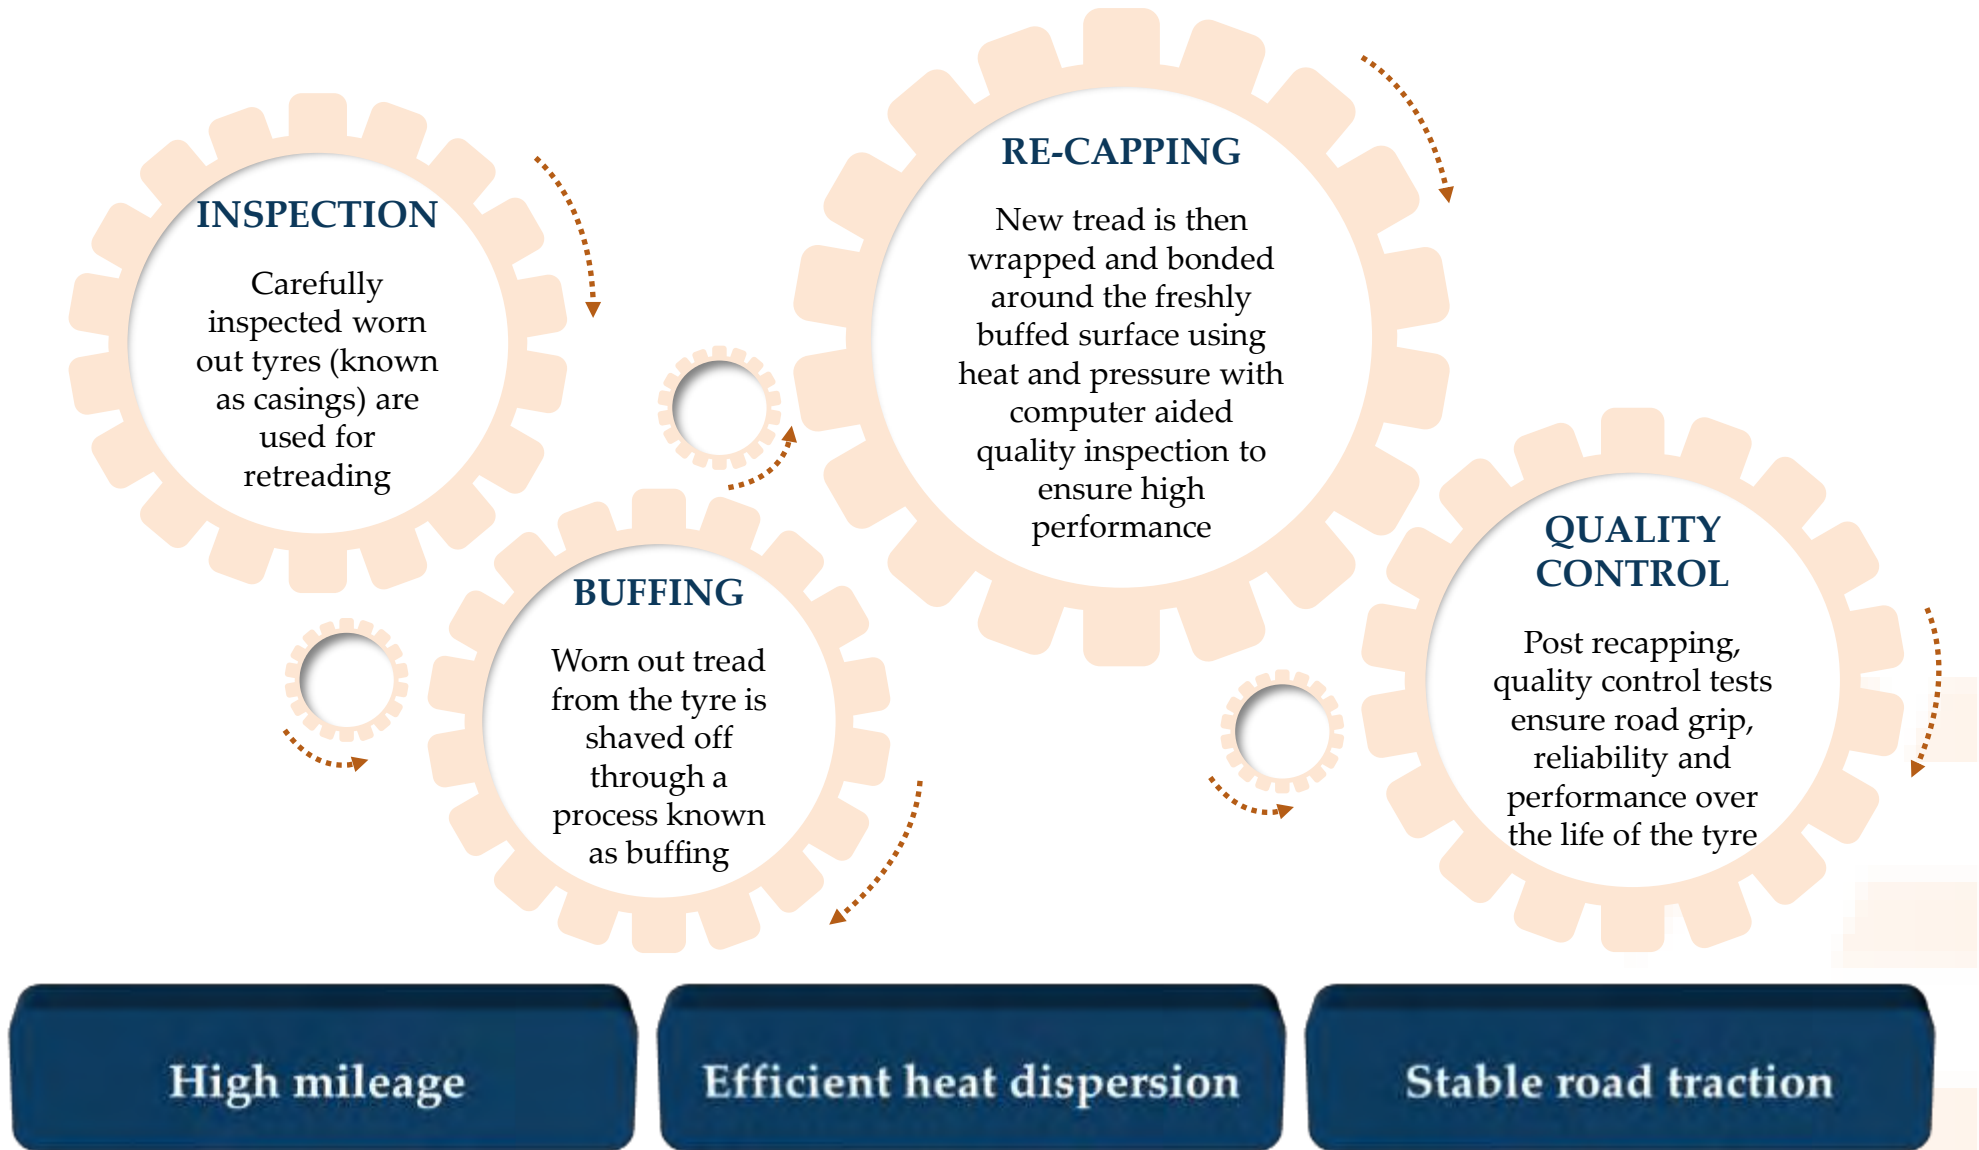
INSPECTION

Carefully inspected worn out tyres (known as casings) are used for retreading

BUFFING

Worn out tread from the tyre is shaved off through a process known as buffing

RE-CAPPING

New tread is then wrapped and bonded around the freshly buffed surface using heat and pressure with computer aided quality inspection to ensure high performance

QUALITY CONTROL

Post recapping, quality control tests ensure road grip, reliability and performance over the life of the tyre

High mileage

Efficient heat dispersion

Stable road traction